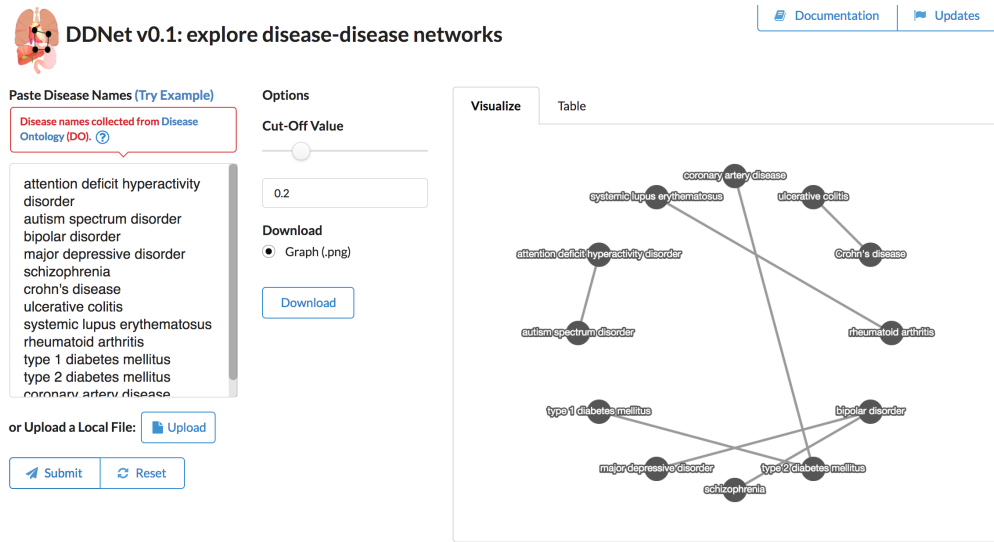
DDNet v0.1: explore disease-disease networks

Documentation | Updates

Paste Disease Names (Try Example)

Disease names collected from Disease Ontology (DO). ?

attention deficit hyperactivity disorder
autism spectrum disorder
bipolar disorder
major depressive disorder
schizophrenia
crohn's disease
ulcerative colitis
systemic lupus erythematosus
rheumatoid arthritis
type 1 diabetes mellitus
type 2 diabetes mellitus
coronary artery disease

or Upload a Local File: Upload

Submit | Reset

Options

Cut-Off Value

0.2

Download

Graph (.png)

Download

Visualize | Table

coronary artery disease
systemic lupus erythematosus
ulcerative colitis
Crohn's disease
attention deficit hyperactivity disorder
autism spectrum disorder
rheumatoid arthritis
type 1 diabetes mellitus
bipolar disorder
major depressive disorder
type 2 diabetes mellitus
schizophrenia